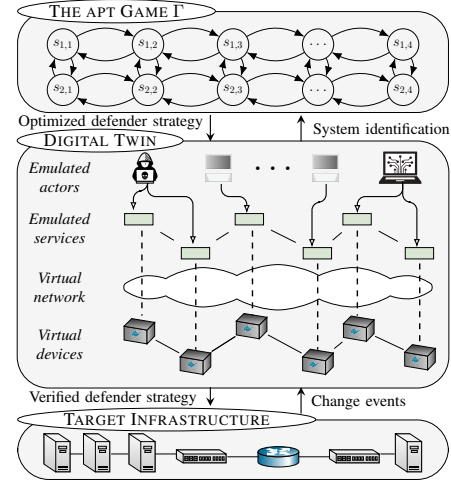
THE APT GAME $\Gamma$

$s_{1,1}$ $s_{1,2}$ $s_{1,3}$ $\cdots$ $s_{1,4}$

$s_{2,1}$ $s_{2,2}$ $s_{2,3}$ $\cdots$ $s_{2,4}$

Optimized defender strategy

System identification

DIGITAL TWIN

*Emulated actors*

$\cdots$

*Emulated services*

*Virtual network*

*Virtual devices*

Verified defender strategy

Change events

TARGET INFRASTRUCTURE